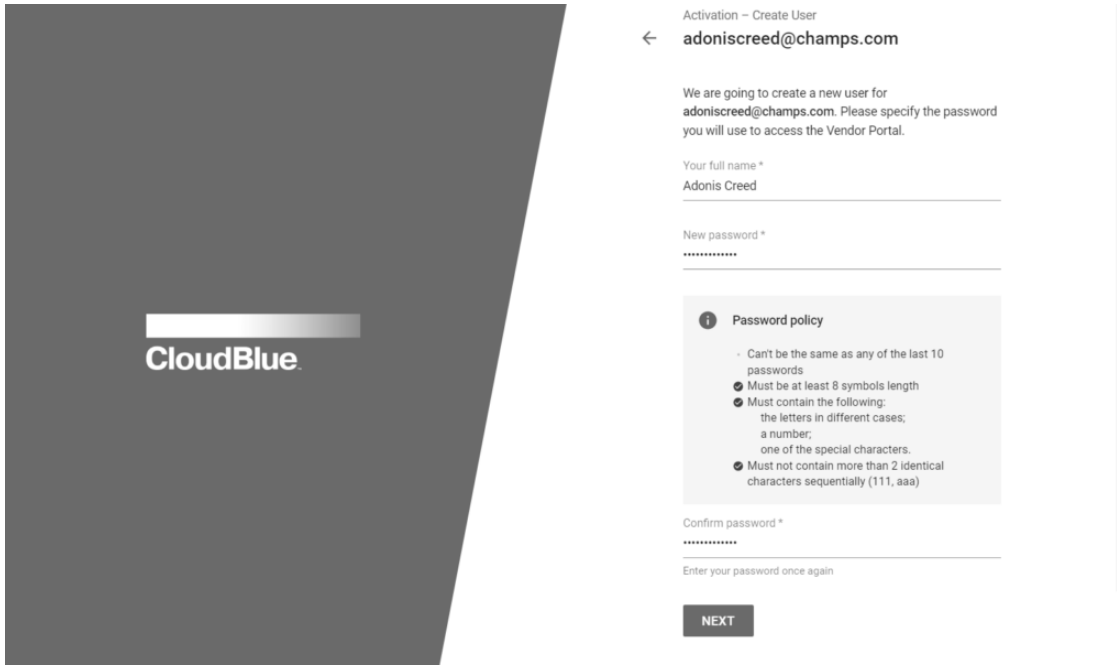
CloudBlue

Activation – Create User

←

adoniscreed@champs.com

We are going to create a new user for adoniscreed@champs.com. Please specify the password you will use to access the Vendor Portal.

Your full name *
Adonis Creed

New password *
•••••••••••••

Password policy

- Can't be the same as any of the last 10 passwords
- Must be at least 8 symbols length
- Must contain the following:
the letters in different cases;
a number;
one of the special characters.
- Must not contain more than 2 identical characters sequentially (111, aaa)

Confirm password *
•••••••••••••
Enter your password once again

NEXT